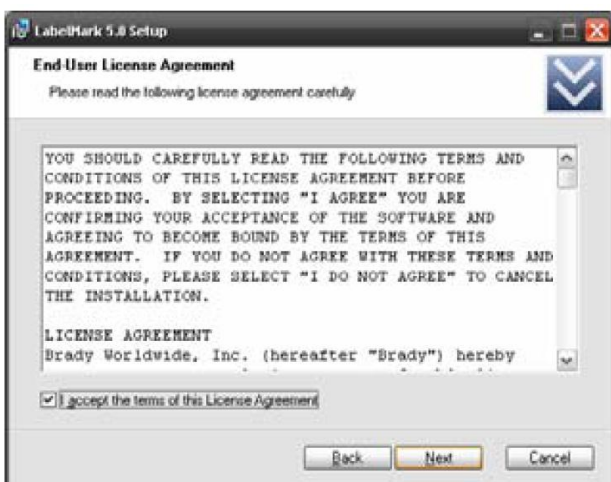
LabelMark 5.0 Setup

End-User License Agreement

Please read the following license agreement carefully

YOU SHOULD CAREFULLY READ THE FOLLOWING TERMS AND CONDITIONS OF THIS LICENSE AGREEMENT BEFORE PROCEEDING. BY SELECTING "I AGREE" YOU ARE CONFIRMING YOUR ACCEPTANCE OF THE SOFTWARE AND AGREEING TO BECOME BOUND BY THE TERMS OF THIS AGREEMENT. IF YOU DO NOT AGREE WITH THESE TERMS AND CONDITIONS, PLEASE SELECT "I DO NOT AGREE" TO CANCEL THE INSTALLATION.

LICENSE AGREEMENT
Brady Worldwide, Inc. (hereafter "Brady") hereby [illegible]

I accept the terms of this License Agreement

Back Next Cancel